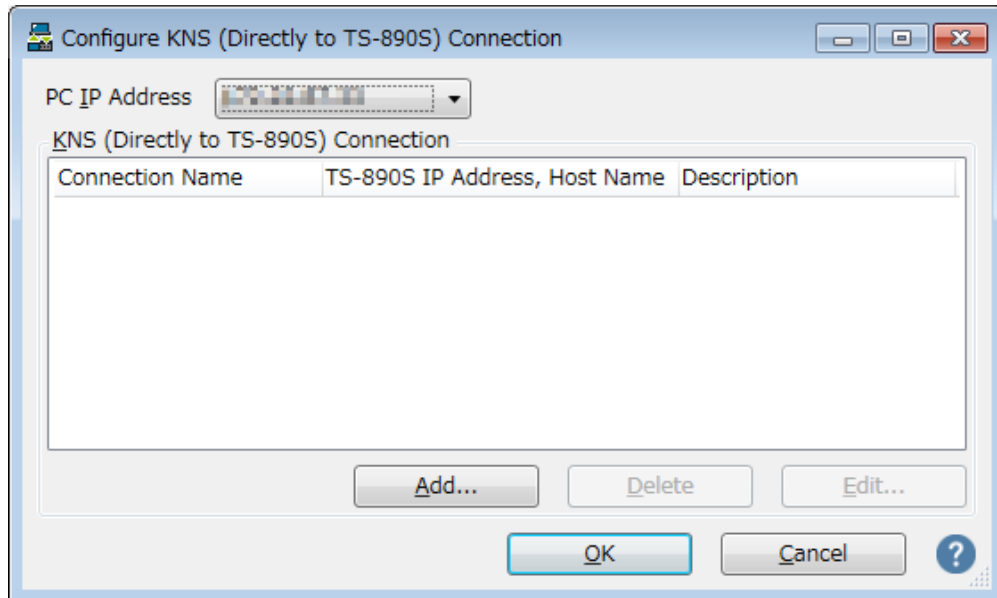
Configure KNS (Directly to TS-890S) Connection

PC IP Address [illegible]

KNS (Directly to TS-890S) Connection

| Connection Name | TS-890S IP Address, Host Name | Description |
|---|---|---|

Add... Delete Edit...

OK Cancel ?